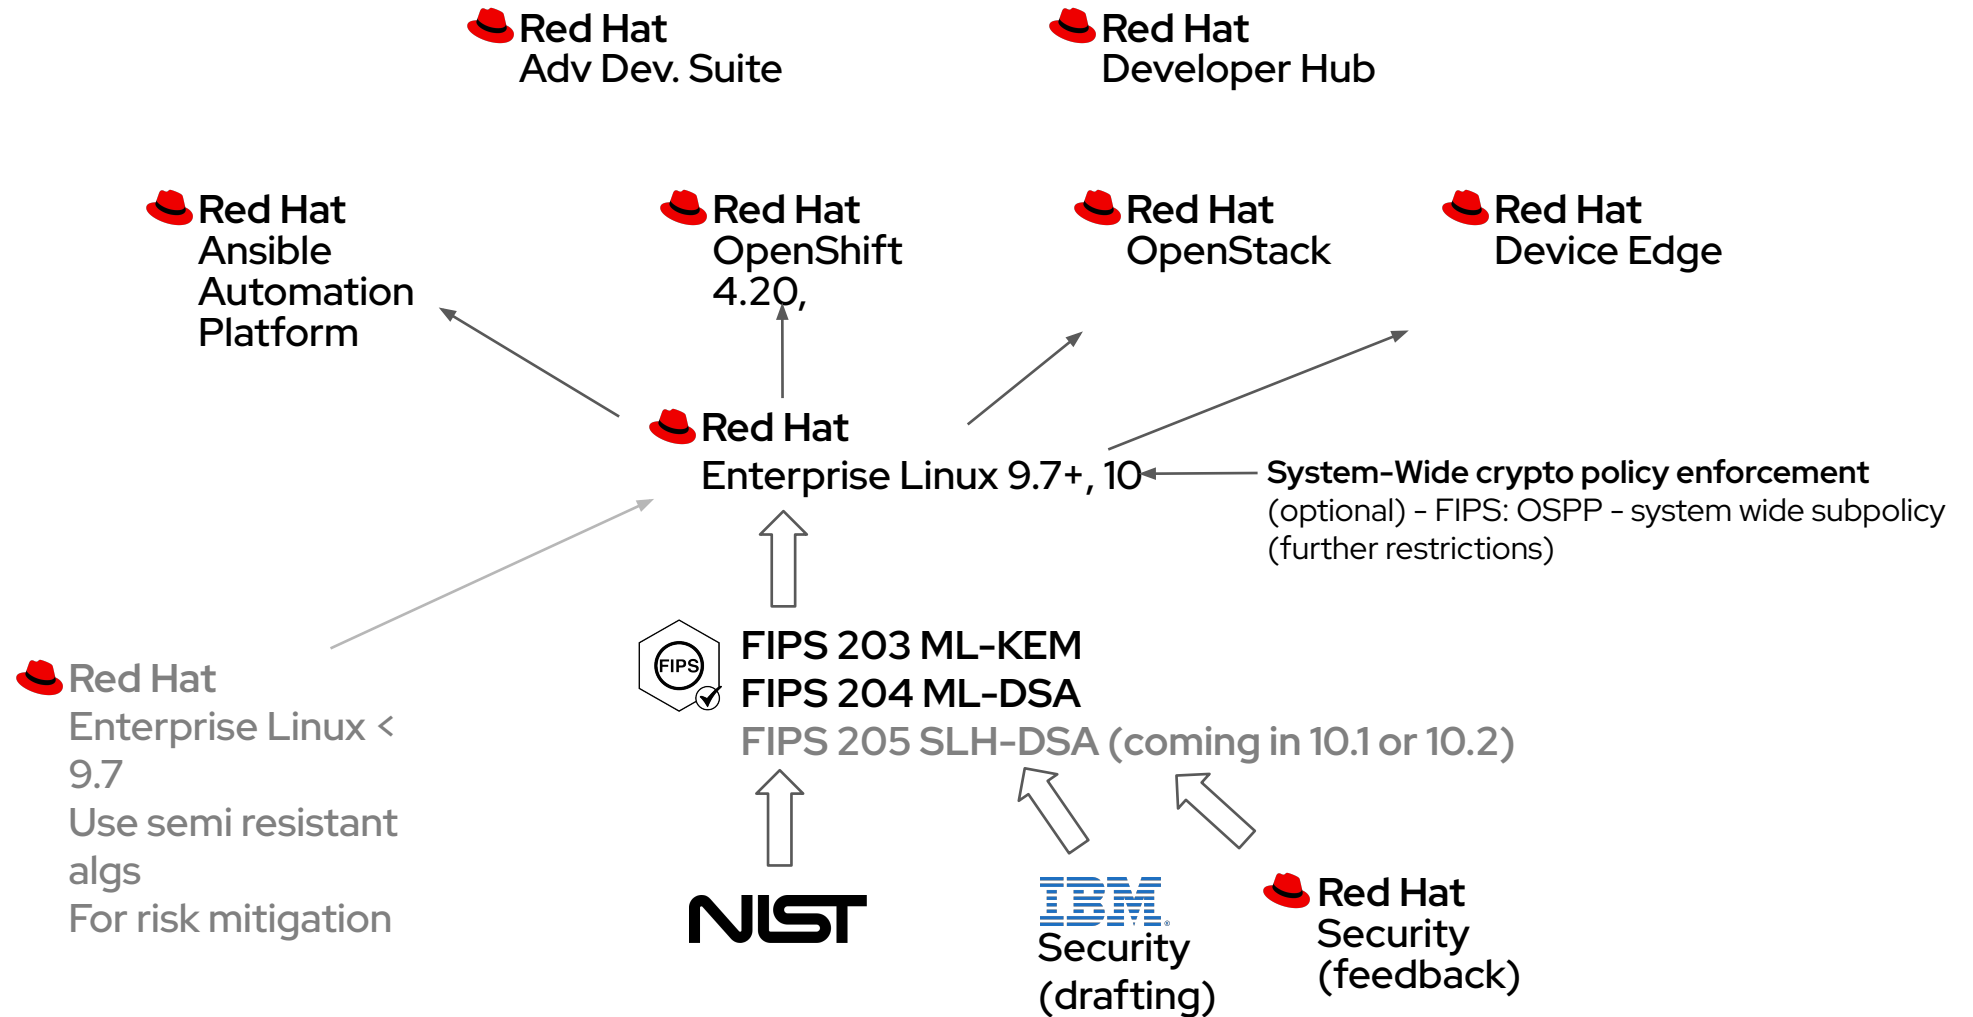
Red Hat
Adv Dev. Suite

Red Hat
Developer Hub

Red Hat
Ansible Automation Platform

Red Hat
OpenShift
4.20,

Red Hat
OpenStack

Red Hat
Device Edge

Red Hat
Enterprise Linux 9.7+, 10

System-Wide crypto policy enforcement
(optional) - FIPS: OSPP - system wide subpolicy (further restrictions)

Red Hat
Enterprise Linux < 9.7
Use semi resistant algs
For risk mitigation

FIPS

FIPS 203 ML-KEM
FIPS 204 ML-DSA
FIPS 205 SLH-DSA (coming in 10.1 or 10.2)

NIST

IBM
Security
(drafting)

Red Hat
Security
(feedback)